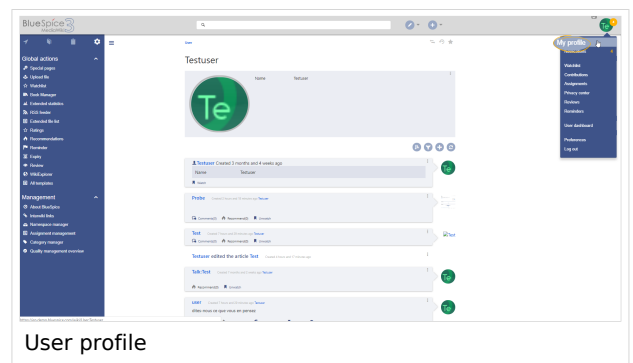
BlueSpice 3

Global actions
Special pages
Upload file
Watchlist
Book Manager
Extended statistics
RSS feeder
Extended file list
Ratings
Recommendations
Reminder
Expiry
Review
WikiExplorer
All templates

Management
About BlueSpice
Interwiki links
Namespace manager
Assignment management
Category manager
Quality management overview

User

Testuser

Name Testuser

Testuser Created 2 months and 4 weeks ago
Name Testuser

Probe
Comment(0) Recommend(0)

Test
Comment(0) Recommend(0)

Testuser edited the article Test

Talk:Test
Recommend(0)

Allez-vous ce que vous en pensez

My profile
Watchlist
Contributions
Assignments
Privacy center
Reviews
Reminders
User dashboard
Preferences
Log out

Te

User profile